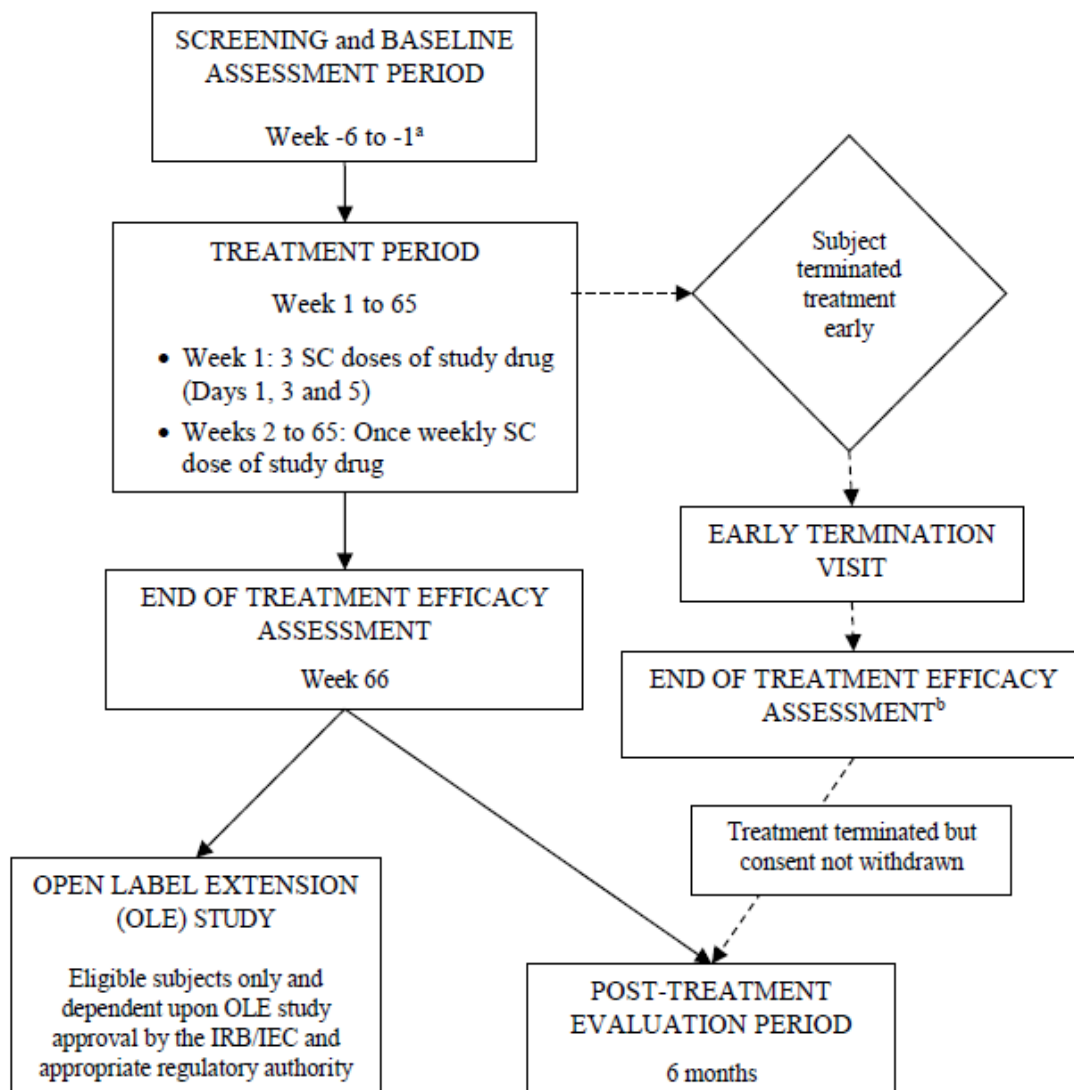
SCREENING and BASELINE ASSESSMENT PERIOD

Week -6 to -1$^{a}$

TREATMENT PERIOD

Week 1 to 65

• Week 1: 3 SC doses of study drug (Days 1, 3 and 5)
• Weeks 2 to 65: Once weekly SC dose of study drug

Subject terminated treatment early

EARLY TERMINATION VISIT

END OF TREATMENT EFFICACY ASSESSMENT

Week 66

END OF TREATMENT EFFICACY ASSESSMENT$^{b}$

Treatment terminated but consent not withdrawn

OPEN LABEL EXTENSION (OLE) STUDY

Eligible subjects only and dependent upon OLE study approval by the IRB/IEC and appropriate regulatory authority

POST-TREATMENT EVALUATION PERIOD

6 months